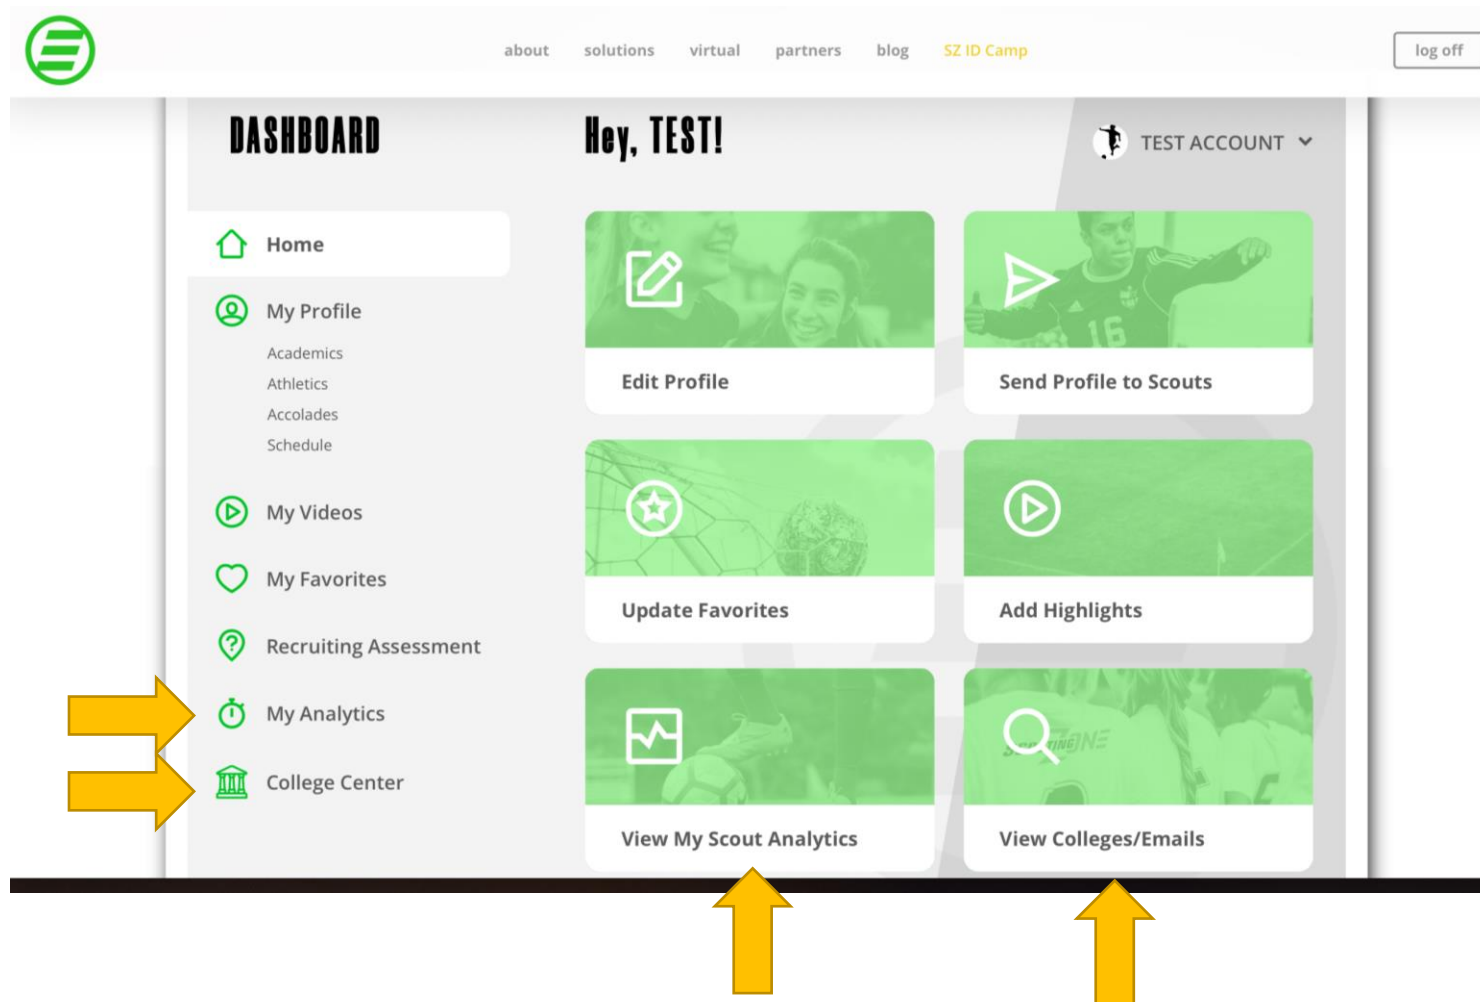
about solutions virtual partners blog SZ ID Camp

log off

DASHBOARD

Hey, TEST!

TEST ACCOUNT

Home

My Profile

Academics

Athletics

Accolades

Schedule

My Videos

My Favorites

Recruiting Assessment

My Analytics

College Center

Edit Profile

Send Profile to Scouts

Update Favorites

Add Highlights

View My Scout Analytics

View Colleges/Emails